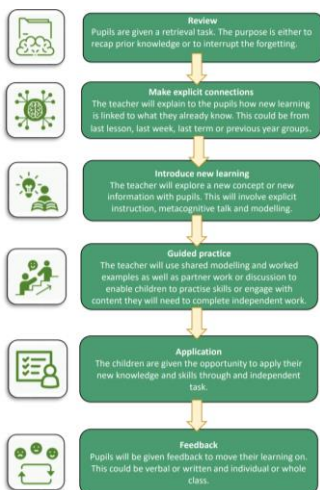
Review
Pupils are given a retrieval task. The purpose is either to recap prior knowledge or to interrupt the forgetting.

Make explicit connections
The teacher will explain to the pupils how new learning is linked to what they already know. This could be from last lesson, last week, last term or previous year groups.

Introduce new learning
The teacher will explore a new concept or new information with pupils. This will involve explicit instruction, metacognitive talk and modelling.

Guided practice
The teacher will use shared modelling and worked examples as well as partner work or discussion to enable children to practise skills or engage with content they will need to complete independent work.

Application
The children are given the opportunity to apply their new knowledge and skills through and independent task.

Feedback
Pupils will be given feedback to move their learning on. This could be verbal or written and individual or whole class.